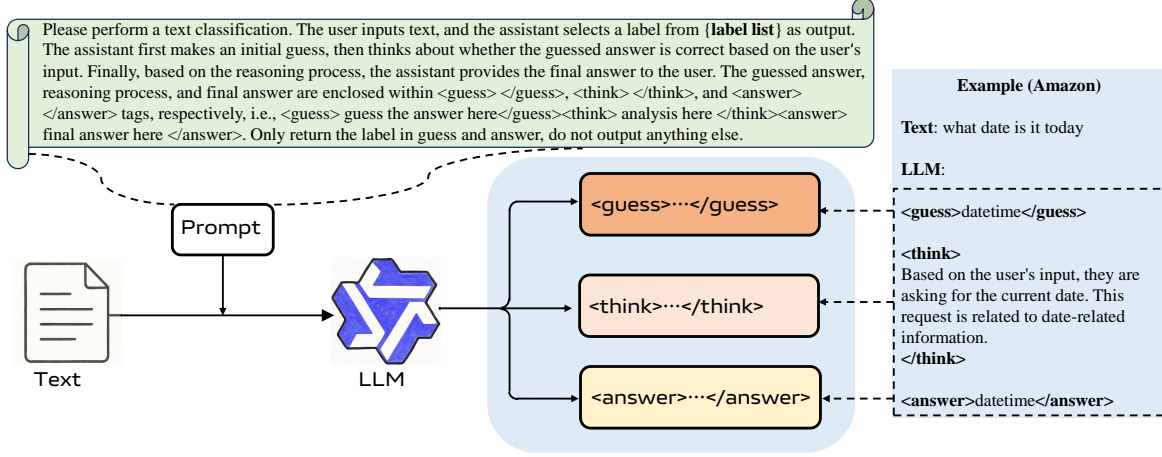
Please perform a text classification. The user inputs text, and the assistant selects a label from {**label list**} as output. The assistant first makes an initial guess, then thinks about whether the guessed answer is correct based on the user's input. Finally, based on the reasoning process, the assistant provides the final answer to the user. The guessed answer, reasoning process, and final answer are enclosed within <guess> </guess>, <think> </think>, and <answer> </answer> tags, respectively, i.e., <guess> guess the answer here</guess><think> analysis here </think><answer> final answer here </answer>. Only return the label in guess and answer, do not output anything else.

Prompt

Text

LLM

<guess>···</guess>

<think>···</think>

<answer>···</answer>

**Example (Amazon)**

**Text**: what date is it today

**LLM**:

**<guess>**datetime**</guess>**

**<think>**
Based on the user's input, they are asking for the current date. This request is related to date-related information.
**</think>**

**<answer>**datetime**</answer>**